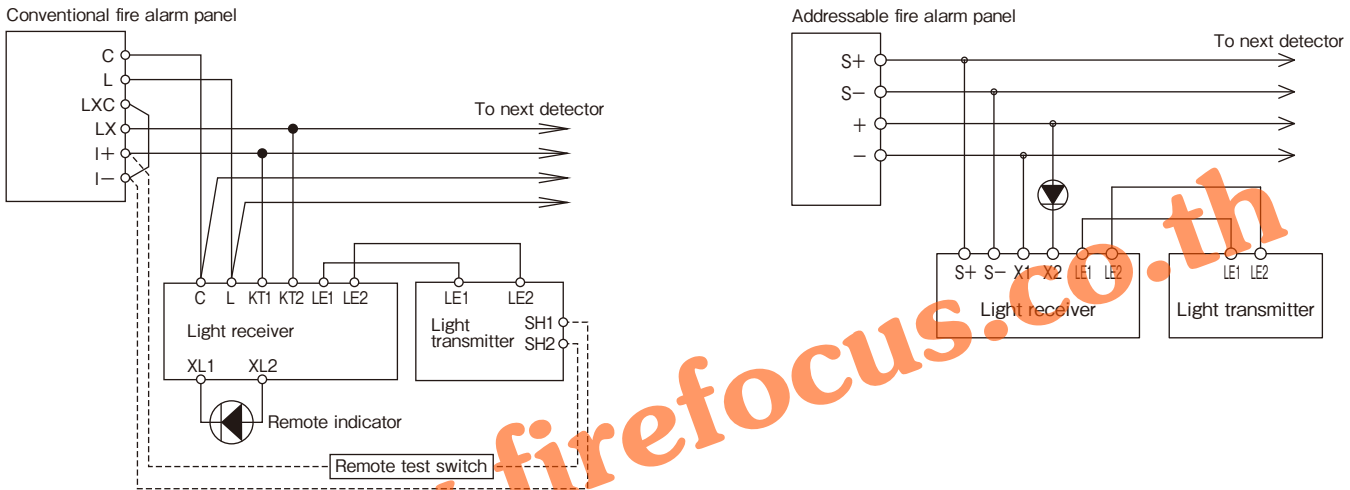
Conventional fire alarm panel

C
L
LXC
LX
I+
I−

To next detector

C L KT1 KT2 LE1 LE2
Light receiver
XL1 XL2

LE1 LE2
Light transmitter
SH1
SH2

Remote indicator

Remote test switch

Addressable fire alarm panel

S+
S−
+
−

To next detector

S+ S− X1 X2 LE1 LE2
Light receiver

LE1 LE2
Light transmitter

firefocus.co.th